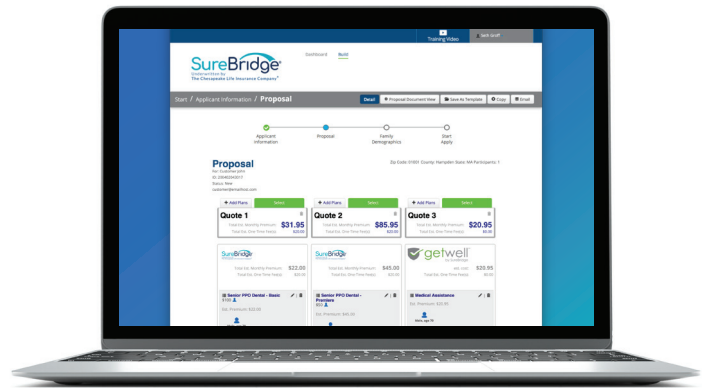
Training Video
Jack Jacoff

SureBridge®
Underwritten by
The Chesapeake Life Insurance Company®

Dashboard Build

Start / Applicant Information / Proposal

Detail Proposal Document View Save As Template Copy Email

Applicant Information
Proposal
Family Demographics
Start Apply

Proposal
For: Customer John
ID: 20040245017
Status: New
customer@emailhost.com

Zip Code: 01001 County: Hampden State: MA Participants: 1

+ Add Plans Select
Quote 1
Total Est. Monthly Premium $31.95
Total Est. One Time Fee(s) $20.00

+ Add Plans Select
Quote 2
Total Est. Monthly Premium $85.95
Total Est. One Time Fee(s) $20.00

+ Add Plans Select
Quote 3
Total Est. Monthly Premium $20.95
Total Est. One Time Fee(s) $0.00

SureBridge
Total Est. Monthly Premium $22.00
Total Est. One Time Fee(s) $20.00
Senior PPO Dental - Basic
Est. Premium: $22.00

SureBridge
Total Est. Monthly Premium $45.00
Total Est. One Time Fee(s) $20.00
Senior PPO Dental - Premiere
Est. Premium: $45.00

getwell
by SureBridge
$20.95
$0.00
Medical Assistance
Est. Premium: $20.95
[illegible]